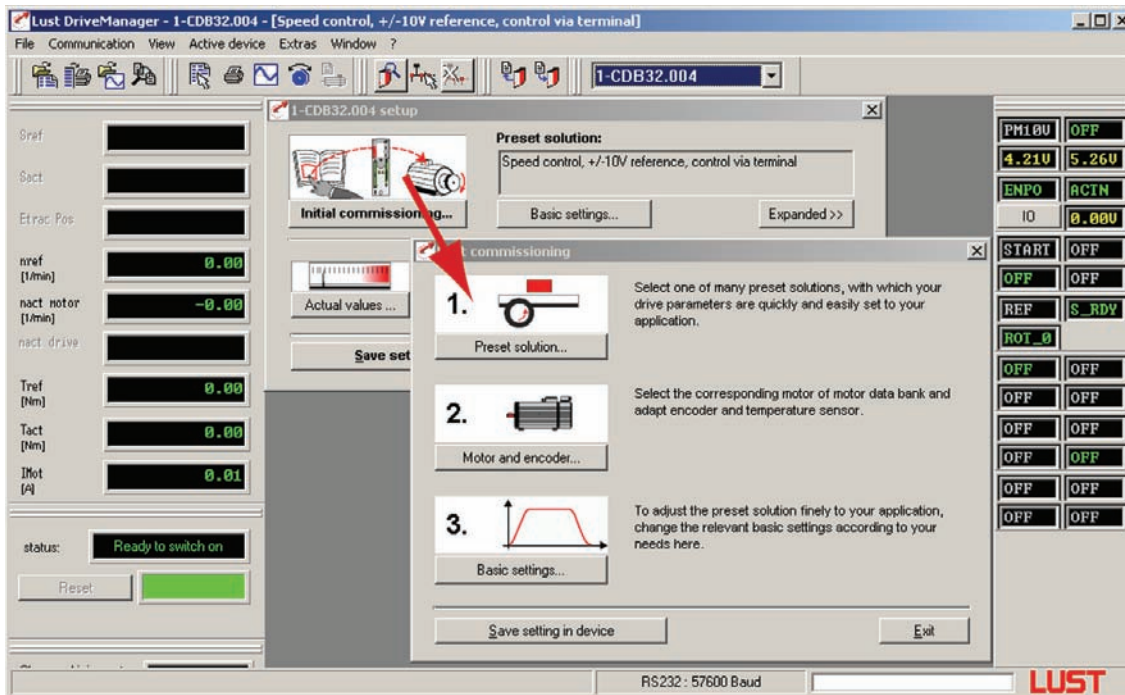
Lust DriveManager - 1-CDB32.004 - [Speed control, +/-10V reference, control via terminal]

File Communication View Active device Extras Window ?

1-CDB32.004

Sref

Sact

Etrac Pos

nref [1/min] 0.00

nact motor [1/min] -0.00

nact drive

Tref [Nm] 0.00

Tact [Nm] 0.00

IMot [A] 0.01

status: Ready to switch on

Reset

1-CDB32.004 setup

Preset solution:

Speed control, +/-10V reference, control via terminal

Initial commissioning...

Basic settings...

Expanded >>

Actual values ...

Save set

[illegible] commissioning

1. Select one of many preset solutions, with which your drive parameters are quickly and easily set to your application.

Preset solution...

2. Select the corresponding motor of motor data bank and adapt encoder and temperature sensor.

Motor and encoder...

3. To adjust the preset solution finely to your application, change the relevant basic settings according to your needs here.

Basic settings...

Save setting in device

Exit

PM10V OFF

4.21V 5.26V

ENPO ACTN

IO 0.00V

START OFF

OFF OFF

REF S_RDY

ROT_0

OFF OFF

OFF OFF

OFF OFF

OFF OFF

OFF OFF

OFF OFF

RS232 : 57600 Baud

LUST